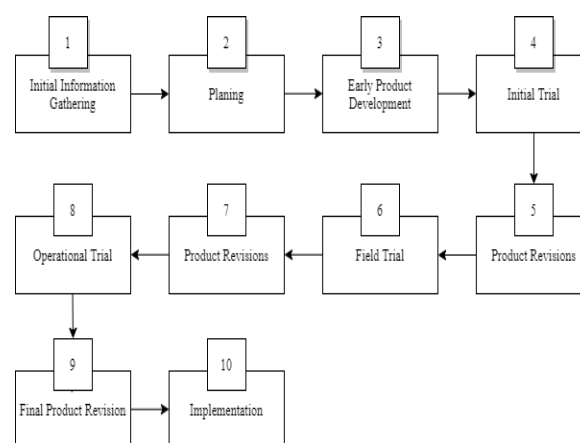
1
Initial Information Gathering

2
Planing

3
Early Product Development

4
Initial Trial

5
Product Revisions

6
Field Trial

7
Product Revisions

8
Operational Trial

9
Final Product Revision

10
Implementation